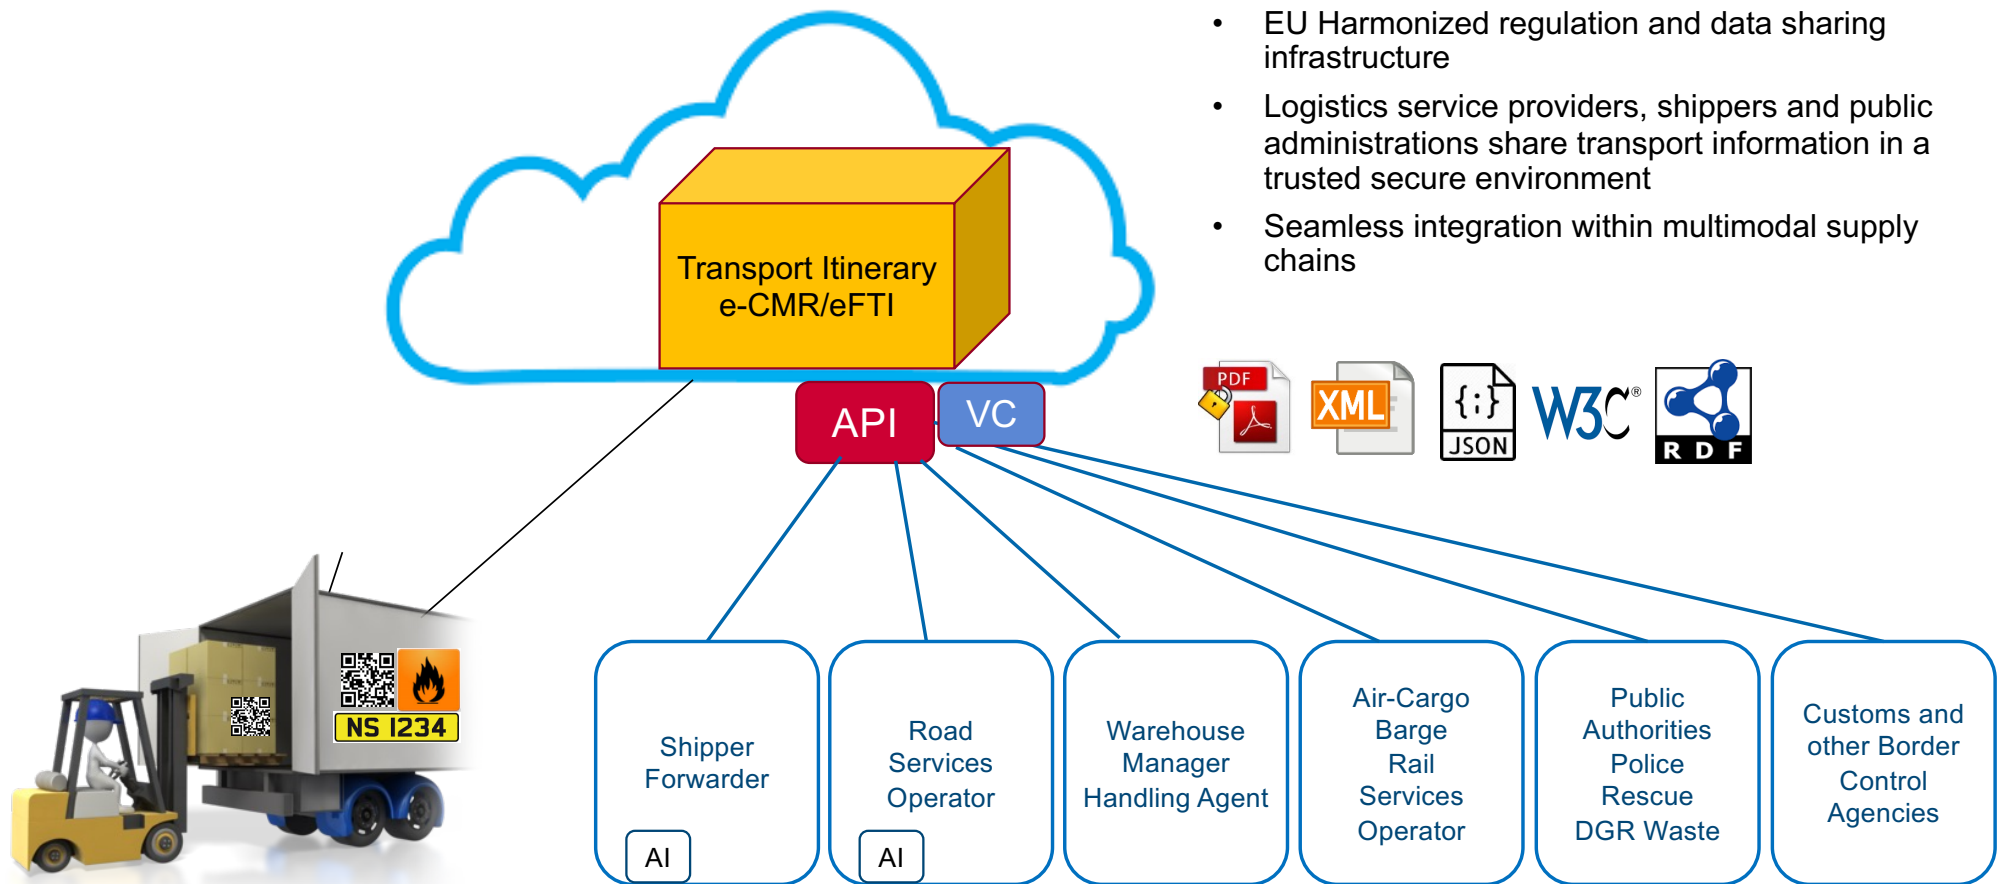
• EU Harmonized regulation and data sharing infrastructure

• Logistics service providers, shippers and public administrations share transport information in a trusted secure environment

• Seamless integration within multimodal supply chains

Transport Itinerary
e-CMR/eFTI

API

VC

PDF

XML

{:}
JSON

W3C®

R D F

NS 1234

Shipper
Forwarder

AI

Road
Services
Operator

AI

Warehouse
Manager
Handling Agent

Air-Cargo
Barge
Rail
Services
Operator

Public
Authorities
Police
Rescue
DGR Waste

Customs and
other Border
Control
Agencies